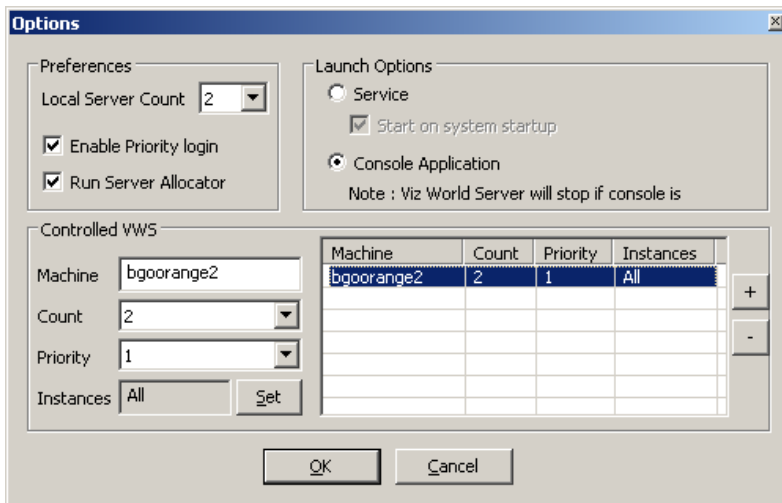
Options

×

Preferences

Local Server Count 2

Enable Priority login

Run Server Allocator

Launch Options

Service

Start on system startup

Console Application

Note : Viz World Server will stop if console is

Controlled VWS

Machine bgoorange2

Count 2

Priority 1

Instances All

Set

| Machine | Count | Priority | Instances |
|---|---|---|---|
| bgoorange2 | 2 | 1 | All |

+

-

OK

Cancel